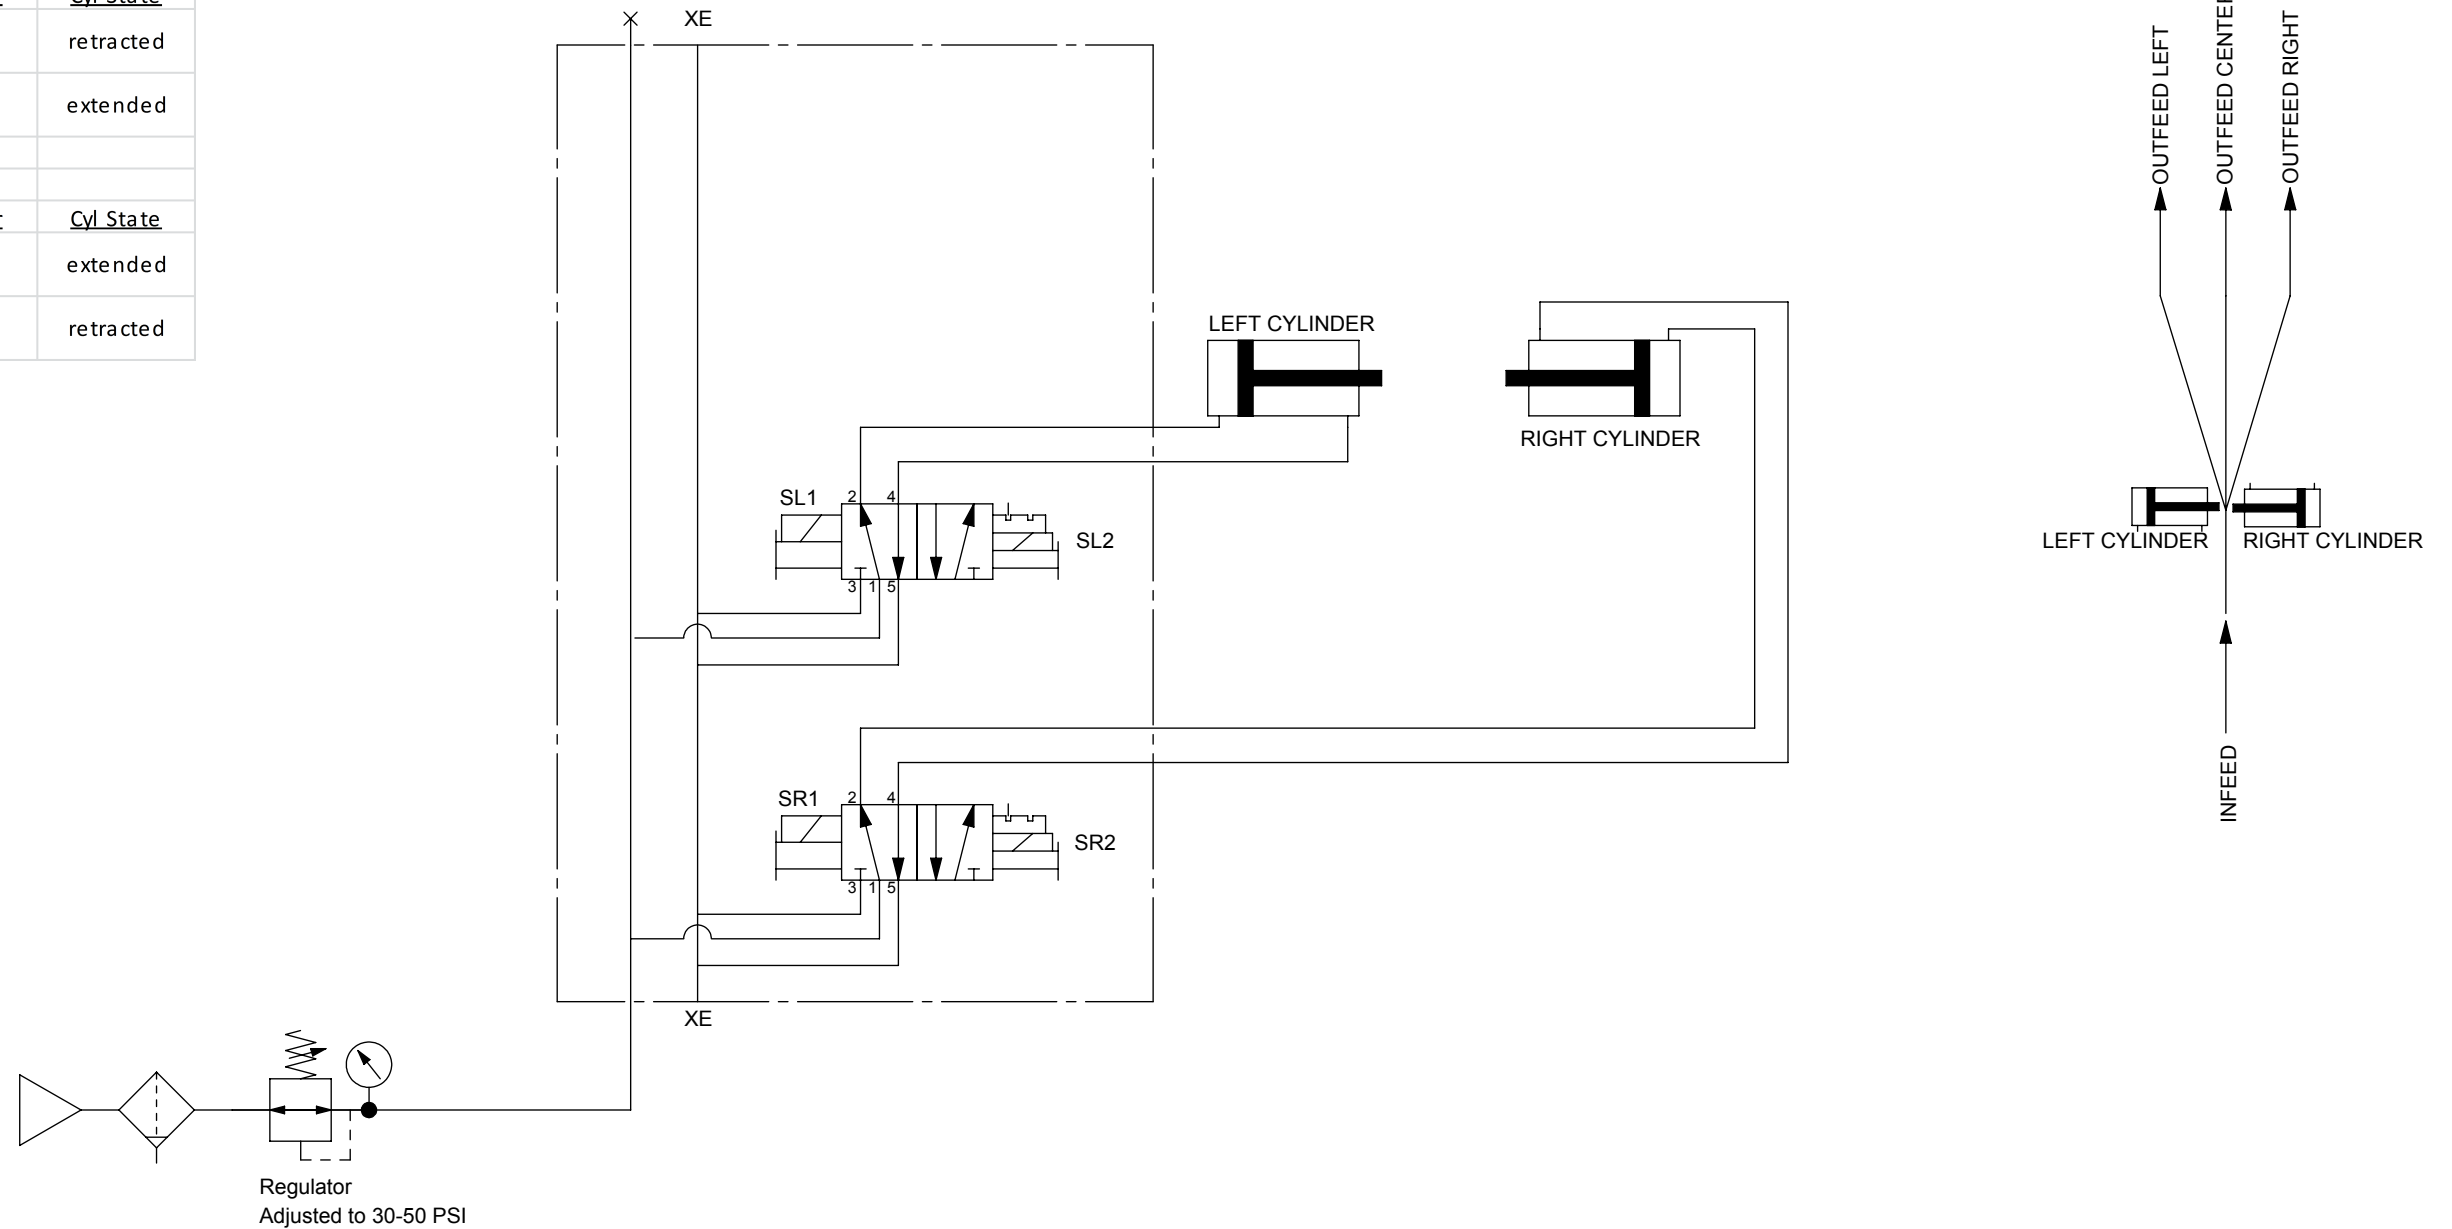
| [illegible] | Cyl State |
|---|---|
| | retracted |
| | extended |
| | |
| | |

| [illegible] | Cyl State |
|---|---|
| | extended |
| | retracted |

XE

OUTFEED LEFT
OUTFEED CENTER
OUTFEED RIGHT

LEFT CYLINDER

RIGHT CYLINDER

SL1
2
4
SL2
3
1
5

LEFT CYLINDER
RIGHT CYLINDER

INFEED

SR1
2
4
SR2
3
1
5

XE

Regulator
Adjusted to 30-50 PSI